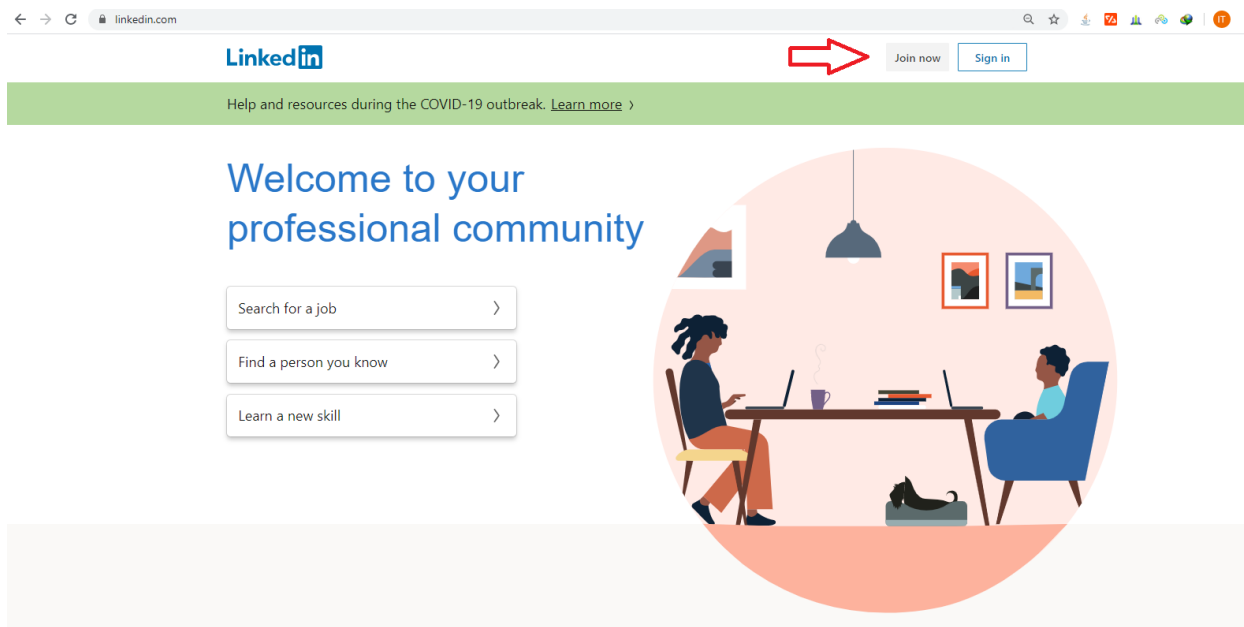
linkedin.com

IT

LinkedIn

Join now

Sign in

Help and resources during the COVID-19 outbreak. Learn more ›

Welcome to your professional community

Search for a job ›

Find a person you know ›

Learn a new skill ›